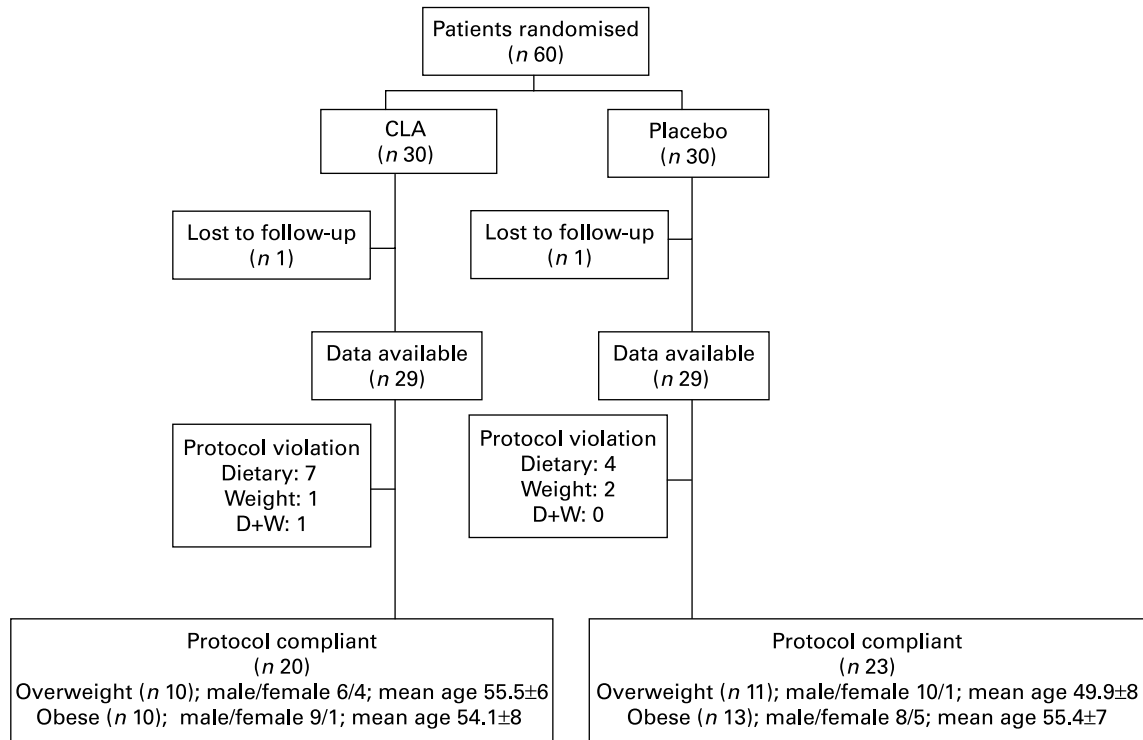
Patients randomised
($n$ 60)

CLA
($n$ 30)

Placebo
($n$ 30)

Lost to follow-up
($n$ 1)

Lost to follow-up
($n$ 1)

Data available
($n$ 29)

Data available
($n$ 29)

Protocol violation
Dietary: 7
Weight: 1
D+W: 1

Protocol violation
Dietary: 4
Weight: 2
D+W: 0

Protocol compliant
($n$ 20)
Overweight ($n$ 10); male/female 6/4; mean age 55.5±6
Obese ($n$ 10); male/female 9/1; mean age 54.1±8

Protocol compliant
($n$ 23)
Overweight ($n$ 11); male/female 10/1; mean age 49.9±8
Obese ($n$ 13); male/female 8/5; mean age 55.4±7